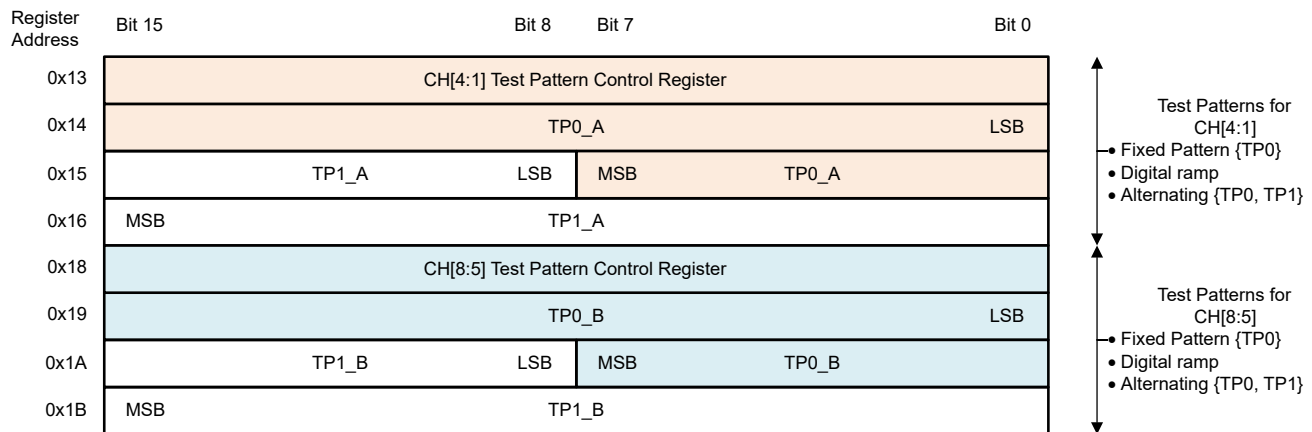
| Register Address | Bit 15 | Bit 8 | Bit 7 | Bit 0 |
|---|---|---|---|---|
| 0x13 | CH[4:1] Test Pattern Control Register | | | |
| 0x14 | TP0_A | | | LSB |
| 0x15 | TP1_A | LSB | MSB TP0_A | |
| 0x16 | MSB TP1_A | | | |
| 0x18 | CH[8:5] Test Pattern Control Register | | | |
| 0x19 | TP0_B | | | LSB |
| 0x1A | TP1_B | LSB | MSB TP0_B | |
| 0x1B | MSB TP1_B | | | |

Test Patterns for CH[4:1]
• Fixed Pattern {TP0}
• Digital ramp
• Alternating {TP0, TP1}

Test Patterns for CH[8:5]
• Fixed Pattern {TP0}
• Digital ramp
• Alternating {TP0, TP1}